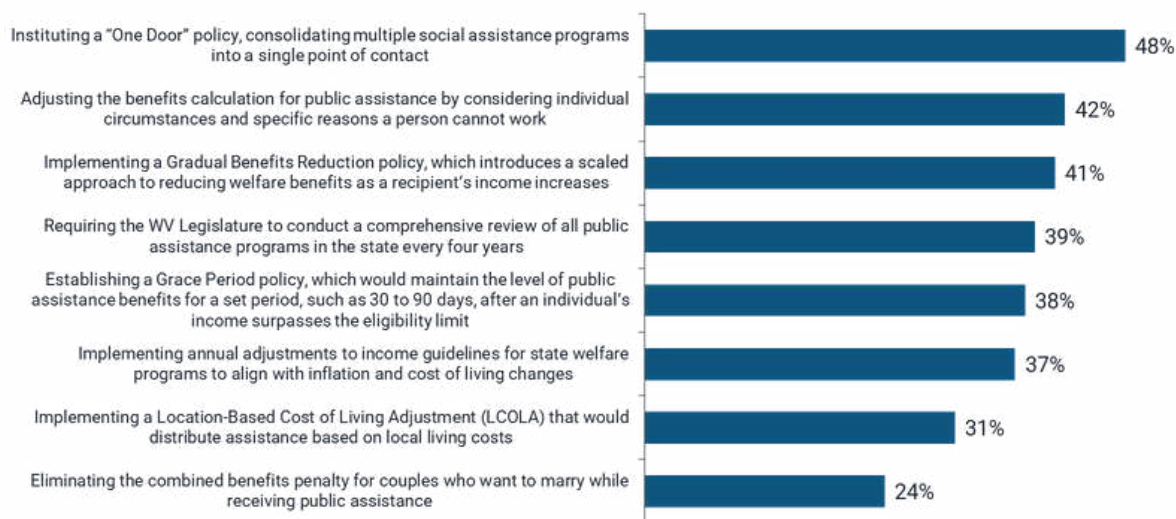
Instituting a "One Door" policy, consolidating multiple social assistance programs into a single point of contact
48%

Adjusting the benefits calculation for public assistance by considering individual circumstances and specific reasons a person cannot work
42%

Implementing a Gradual Benefits Reduction policy, which introduces a scaled approach to reducing welfare benefits as a recipient's income increases
41%

Requiring the WV Legislature to conduct a comprehensive review of all public assistance programs in the state every four years
39%

Establishing a Grace Period policy, which would maintain the level of public assistance benefits for a set period, such as 30 to 90 days, after an individual's income surpasses the eligibility limit
38%

Implementing annual adjustments to income guidelines for state welfare programs to align with inflation and cost of living changes
37%

Implementing a Location-Based Cost of Living Adjustment (LCOLA) that would distribute assistance based on local living costs
31%

Eliminating the combined benefits penalty for couples who want to marry while receiving public assistance
24%